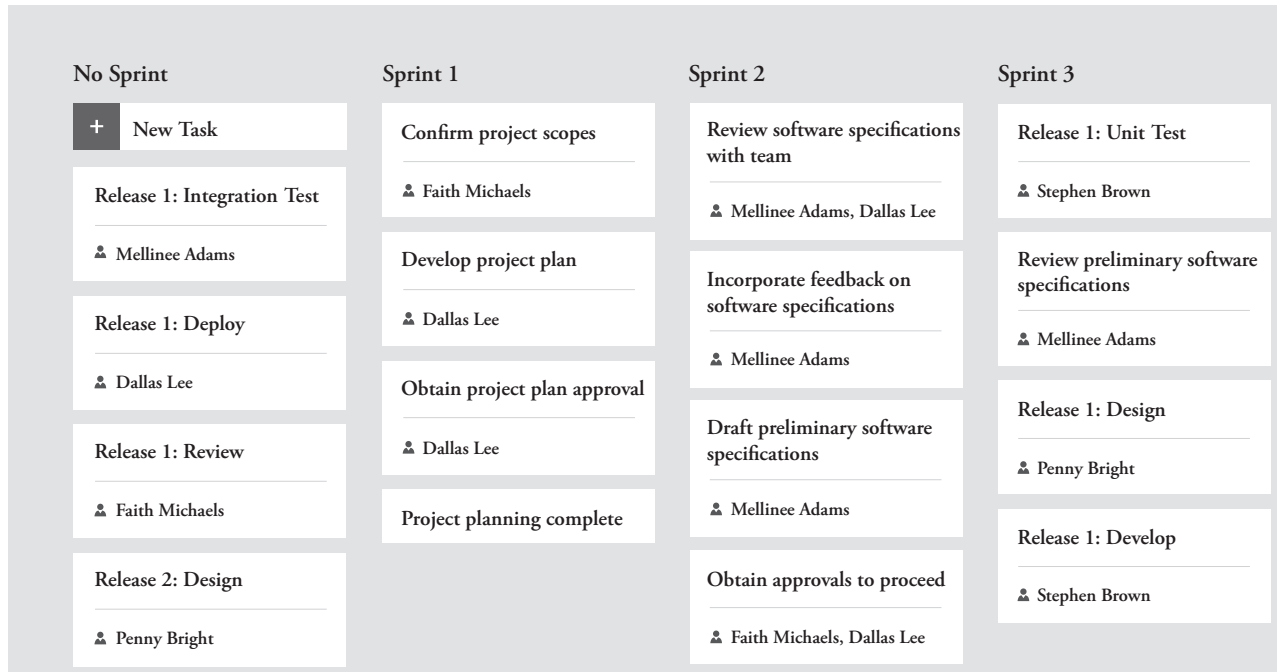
No Sprint

+ New Task

Release 1: Integration Test

Mellinee Adams

Release 1: Deploy

Dallas Lee

Release 1: Review

Faith Michaels

Release 2: Design

Penny Bright

Sprint 1

Confirm project scopes

Faith Michaels

Develop project plan

Dallas Lee

Obtain project plan approval

Dallas Lee

Project planning complete

Sprint 2

Review software specifications with team

Mellinee Adams, Dallas Lee

Incorporate feedback on software specifications

Mellinee Adams

Draft preliminary software specifications

Mellinee Adams

Obtain approvals to proceed

Faith Michaels, Dallas Lee

Sprint 3

Release 1: Unit Test

Stephen Brown

Review preliminary software specifications

Mellinee Adams

Release 1: Design

Penny Bright

Release 1: Develop

Stephen Brown